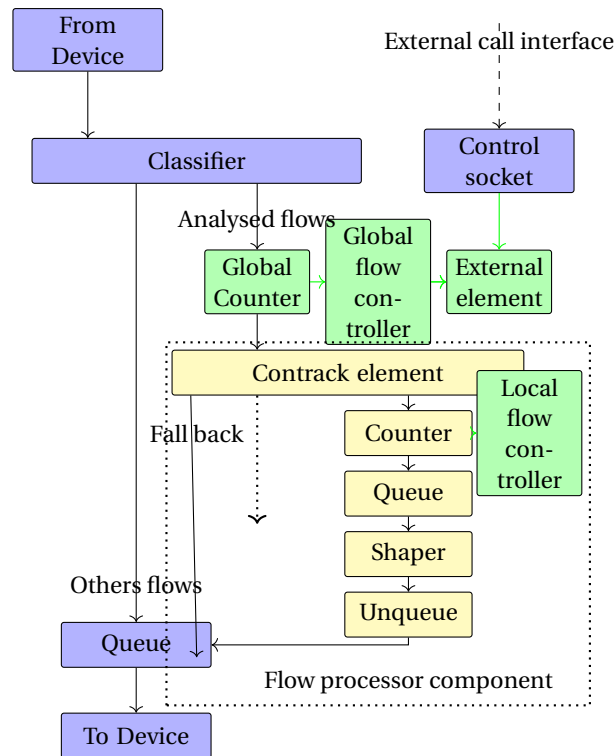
From Device

External call interface

Classifier

Control socket

Analysed flows

Global Counter

Global flow controller

External element

Contrack element

Local flow controller

Fall back

Counter

Queue

Shaper

Unqueue

Others flows

Queue

Flow processor component

To Device